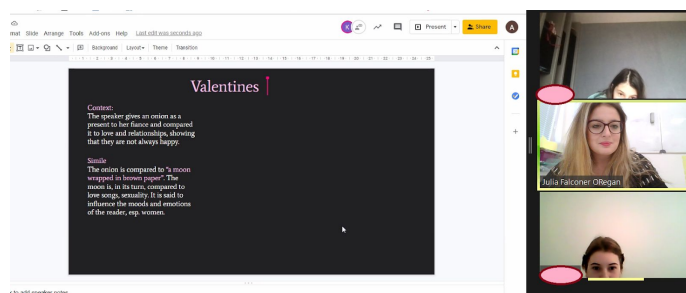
mat Slide Arrange Tools Add-ons Help Last edit was seconds ago

K

Present

Share

A

Background Layout Theme Transition

Valentines

Context:
The speaker gives an onion as a present to her fiance and compared it to love and relationships, showing that they are not always happy.

Simile
The onion is compared to "a moon wrapped in brown paper". The moon is, in its turn, compared to love songs, sexuality. It is said to influence the moods and emotions of the reader, esp. women.

k to add speaker notes

Julia Falconer ORegan